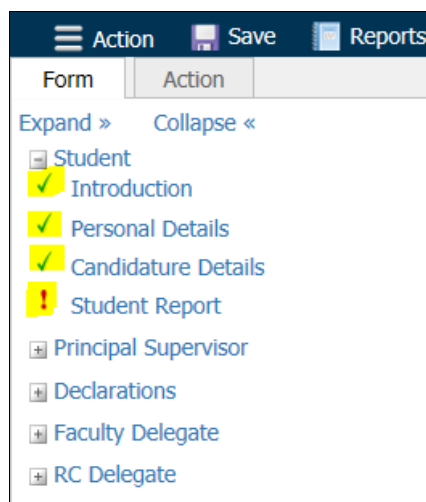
Action Save Reports

Form Action

Expand » Collapse «

Student
✓ Introduction
✓ Personal Details
✓ Candidature Details
! Student Report

Principal Supervisor

Declarations

Faculty Delegate

RC Delegate